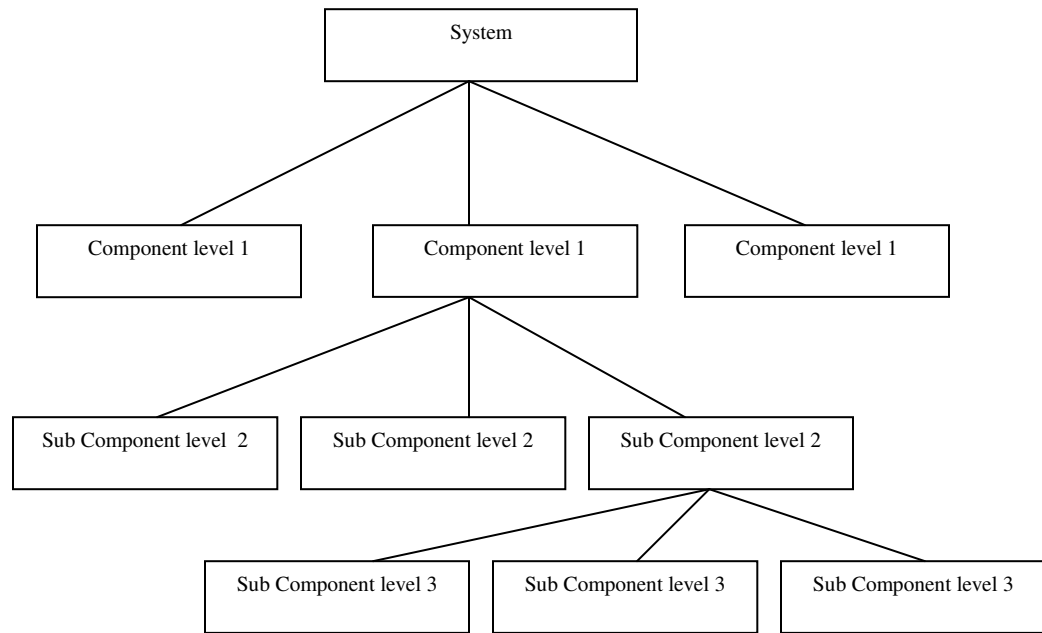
System

Component level 1

Component level 1

Component level 1

Sub Component level 2

Sub Component level 2

Sub Component level 2

Sub Component level 3

Sub Component level 3

Sub Component level 3